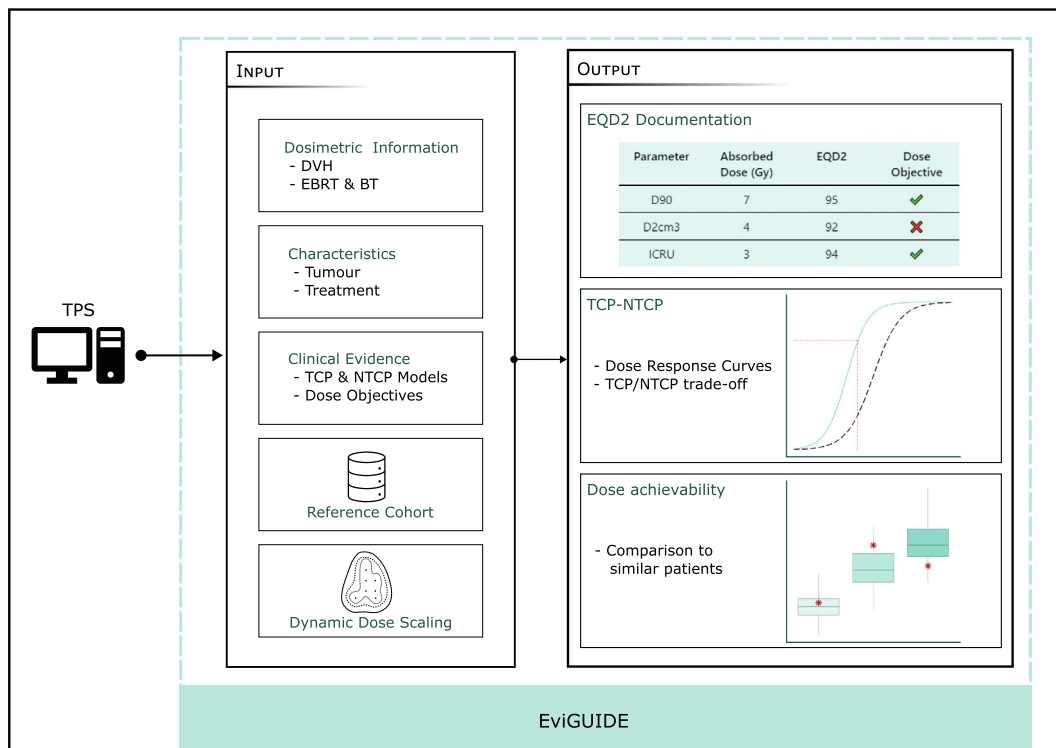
TPS

INPUT

Dosimetric Information
- DVH
- EBRT & BT

Characteristics
- Tumour
- Treatment

Clinical Evidence
- TCP & NTCP Models
- Dose Objectives

Reference Cohort

Dynamic Dose Scaling

OUTPUT

EQD2 Documentation

| Parameter | Absorbed Dose (Gy) | EQD2 | Dose Objective |
|---|---|---|---|
| D90 | 7 | 95 | ✔ |
| D2cm3 | 4 | 92 | ✘ |
| ICRU | 3 | 94 | ✔ |

TCP-NTCP

- Dose Response Curves
- TCP/NTCP trade-off

Dose achievability

- Comparison to similar patients

EviGUIDE